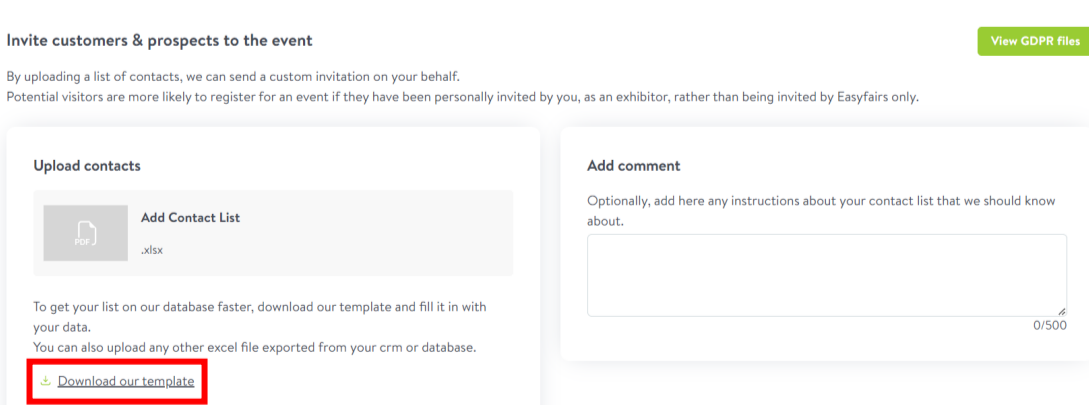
Invite customers & prospects to the event

View GDPR files

By uploading a list of contacts, we can send a custom invitation on your behalf.
Potential visitors are more likely to register for an event if they have been personally invited by you, as an exhibitor, rather than being invited by Easyfairs only.

Upload contacts

PDF

Add Contact List

.xlsx

To get your list on our database faster, download our template and fill it in with your data.
You can also upload any other excel file exported from your crm or database.

Download our template

Add comment

Optionally, add here any instructions about your contact list that we should know about.

0/500